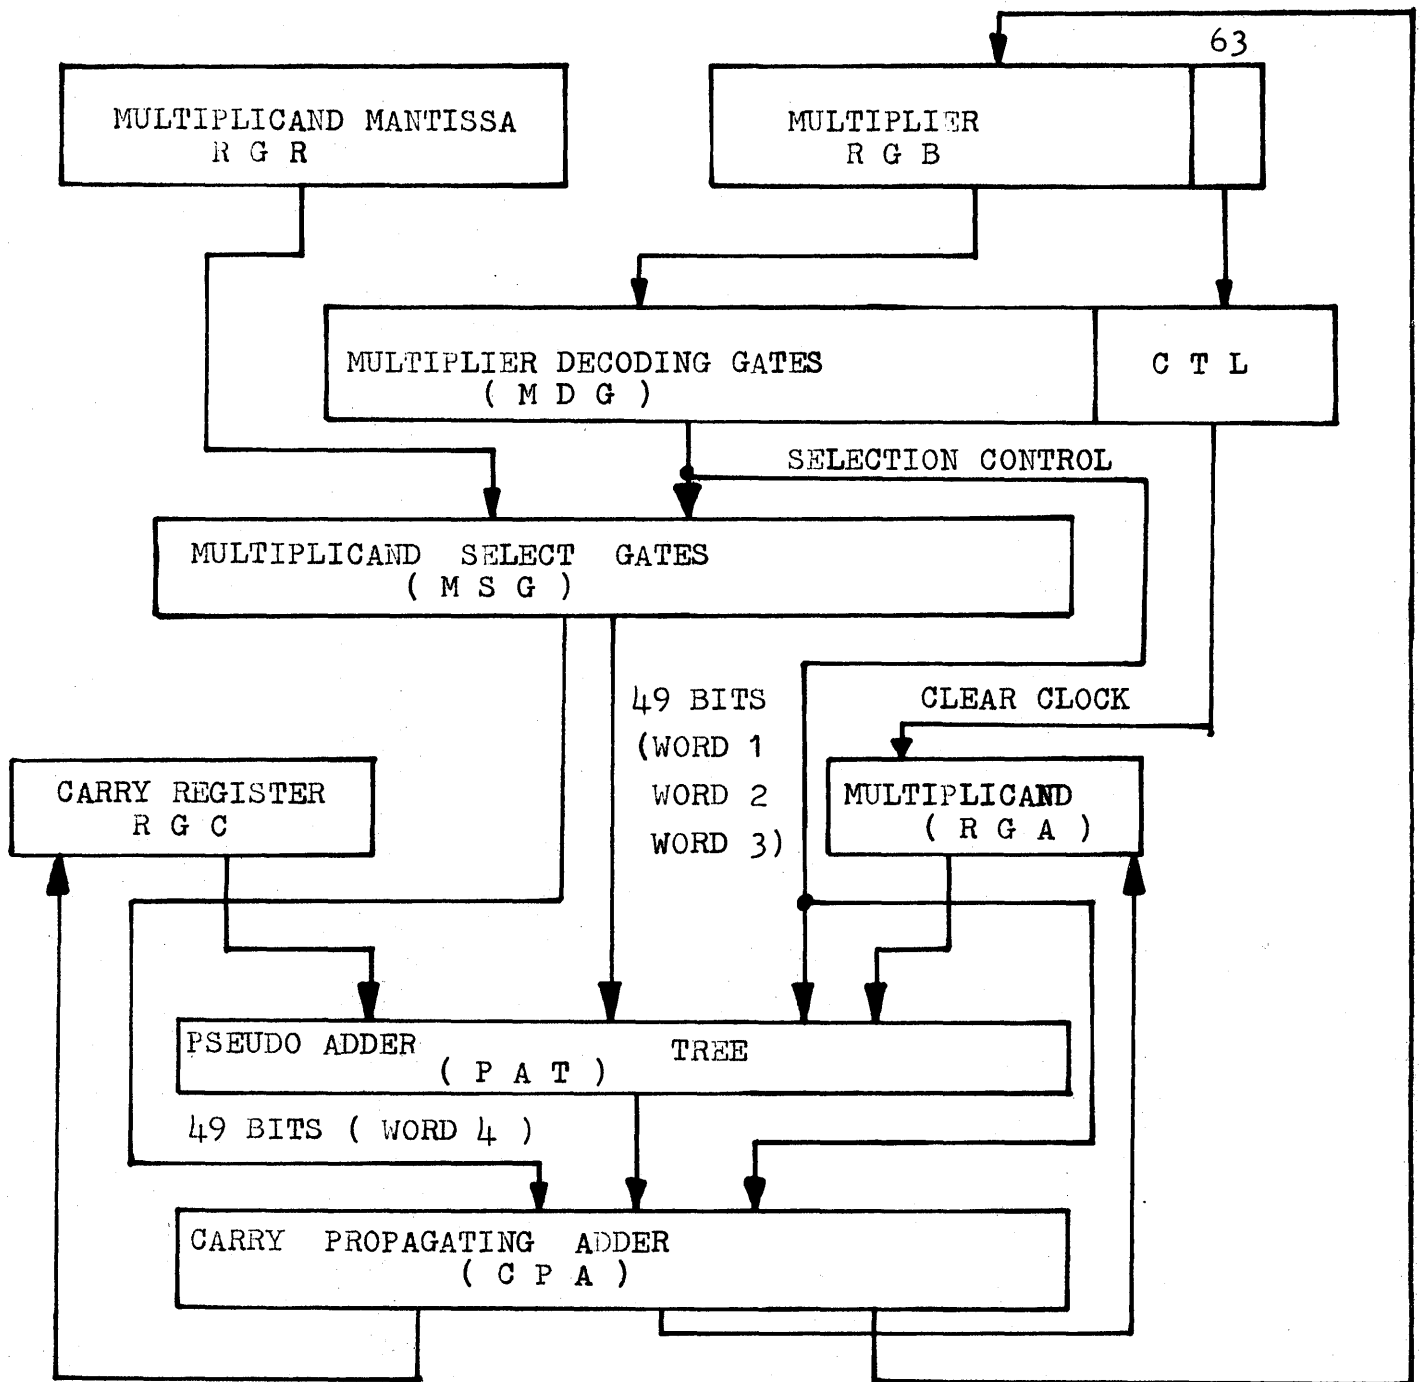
63

MULTIPLICAND MANTISSA
R G R

MULTIPLIER
R G B

MULTIPLIER DECODING GATES
( M D G )

C T L

SELECTION CONTROL

MULTIPLICAND SELECT GATES
( M S G )

49 BITS
(WORD 1
WORD 2
WORD 3)

CLEAR CLOCK

CARRY REGISTER
R G C

MULTIPLICAND
( R G A )

PSEUDO ADDER TREE
( P A T )

49 BITS ( WORD 4 )

CARRY PROPAGATING ADDER
( C P A )